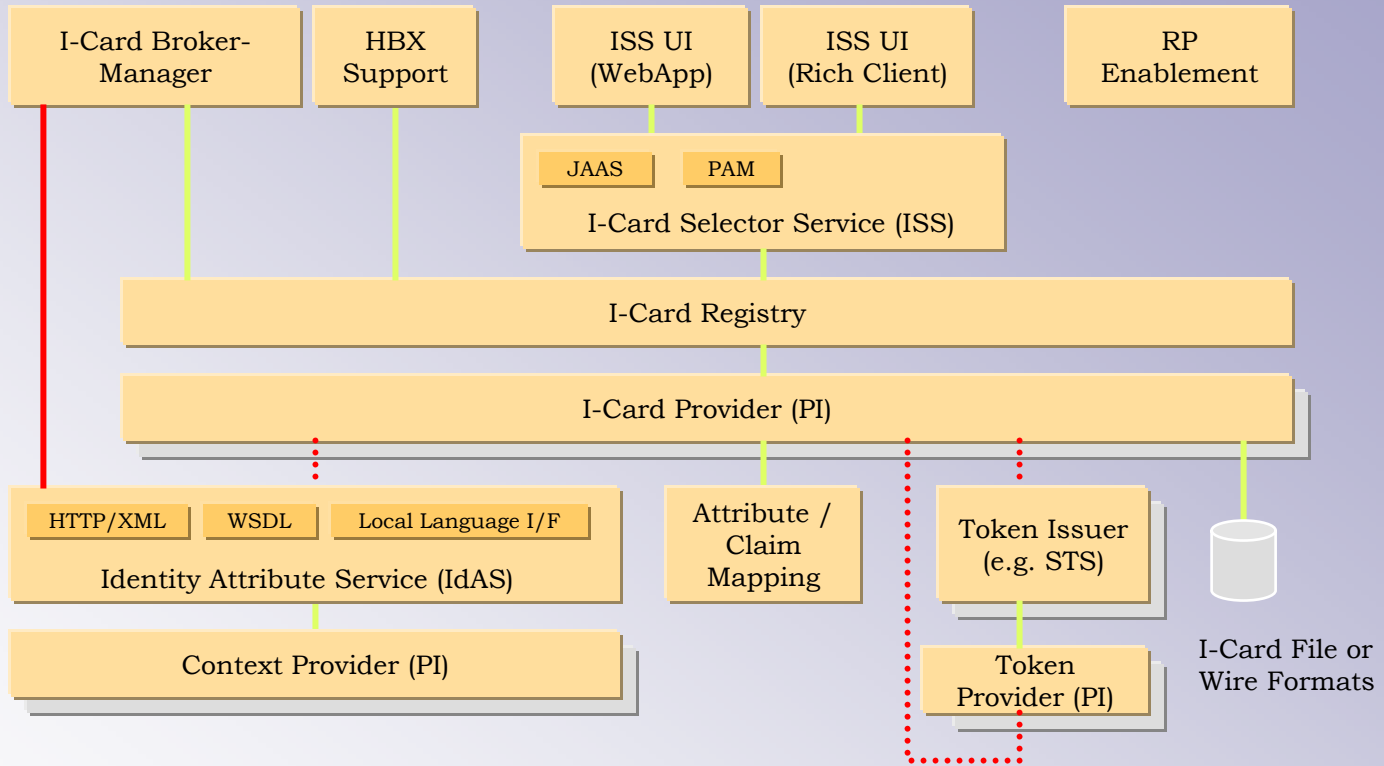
I-Card Broker-Manager

HBX Support

ISS UI (WebApp)

ISS UI (Rich Client)

RP Enablement

JAAS

PAM

I-Card Selector Service (ISS)

I-Card Registry

I-Card Provider (PI)

HTTP/XML

WSDL

Local Language I/F

Identity Attribute Service (IdAS)

Attribute / Claim Mapping

Token Issuer (e.g. STS)

Context Provider (PI)

Token Provider (PI)

I-Card File or Wire Formats